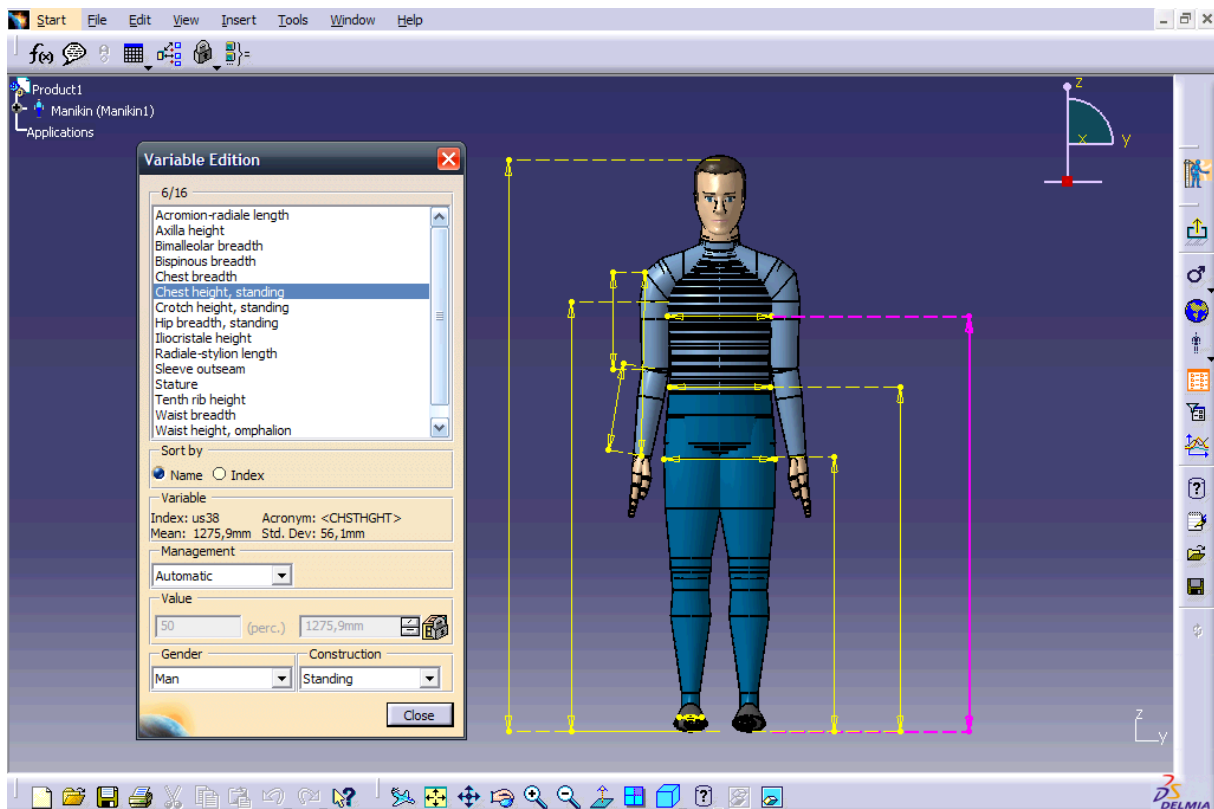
Start File Edit View Insert Tools Window Help

Product1
Manikin (Manikin1)
Applications

Variable Edition

6/16
Acromion-radiale length
Axilla height
Bimalleolar breadth
Bispinous breadth
Chest breadth
Chest height, standing
Crotch height, standing
Hip breadth, standing
Iliocristale height
Radiale-stylion length
Sleeve outseam
Stature
Tenth rib height
Waist breadth
Waist height, omphalion

Sort by
Name Index

Variable
Index: us38 Acronym: <CHSTHGHT>
Mean: 1275,9mm Std. Dev: 56,1mm

Management
Automatic

Value
50 (perc.) 1275,9mm

Gender
Man

Construction
Standing

Close

z
y
x

z
y

DELMIA